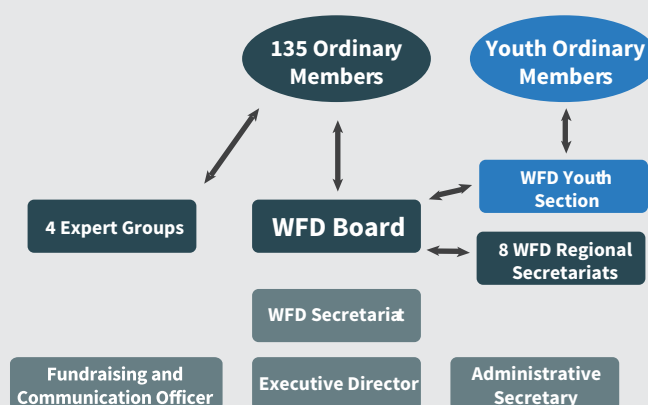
135 Ordinary Members

Youth Ordinary Members

WFD Youth Section

4 Expert Groups

WFD Board

8 WFD Regional Secretariats

WFD Secretariat

Fundraising and Communication Officer

Executive Director

Administrative Secretary